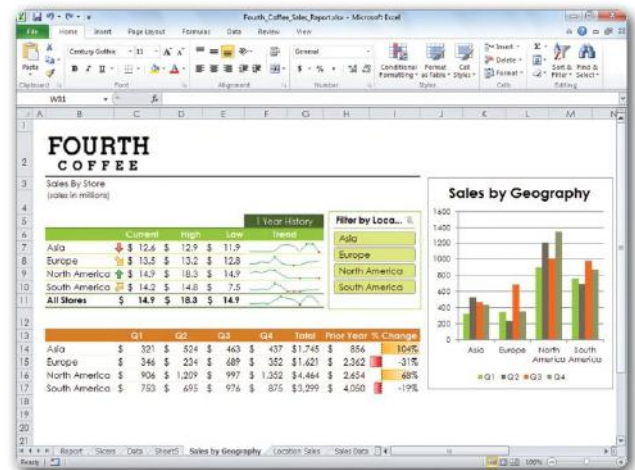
Fourth_Coffee_Sales_Report.xlsx - Microsoft Excel

File Home Insert Page Layout Formulas Data Review View

Paste Clipboard Century Gothic 11 Font Alignment General Number Conditional Formatting Format as Table Cell Styles Styles Insert Delete Format Cells Sort & Filter Find & Select Editing

W31

FOURTH
COFFEE

Sales By Store
(sales in millions)

| | Current | High | Low | 1 Year History Trend |
|---|---|---|---|---|
| Asia | \$ 12.6 | \$ 12.9 | \$ 11.9 | |
| Europe | \$ 13.5 | \$ 13.2 | \$ 12.8 | |
| North America | \$ 14.9 | \$ 18.3 | \$ 14.9 | |
| South America | \$ 14.2 | \$ 14.8 | \$ 7.5 | |
| All Stores | \$ 14.9 | \$ 18.3 | \$ 14.9 | |

Filter by Loca...
Asia
Europe
North America
South America

| | Q1 | Q2 | Q3 | Q4 | Total | Prior Year | % Change |
|---|---|---|---|---|---|---|---|
| Asia | \$ 321 | \$ 524 | \$ 463 | \$ 437 | \$1,745 | \$ 856 | 104% |
| Europe | \$ 346 | \$ 234 | \$ 689 | \$ 352 | \$1,621 | \$ 2,362 | -31% |
| North America | \$ 906 | \$ 1,209 | \$ 997 | \$ 1,352 | \$4,464 | \$ 2,654 | 68% |
| South America | \$ 753 | \$ 695 | \$ 976 | \$ 875 | \$3,299 | \$ 4,050 | -19% |

Sales by Geography
1600 1400 1200 1000 800 600 400 200 0
Asia Europe North America South America
Q1 Q2 Q3 Q4

Report Stores Data Sheet5 Sales by Geography Location Sales Sales Data
Ready 100%